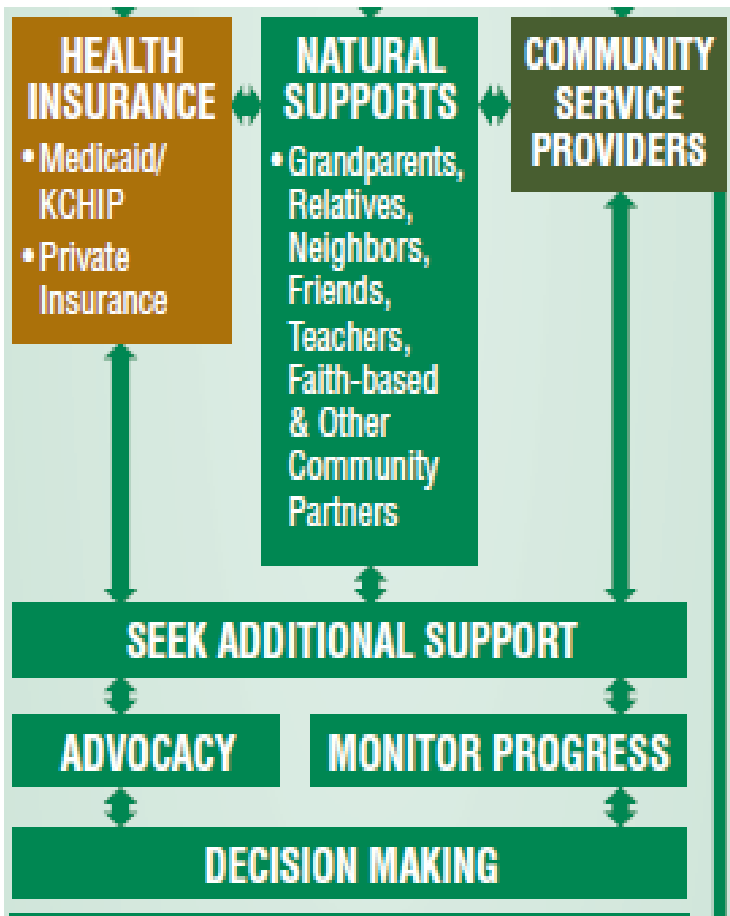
HEALTH INSURANCE
• Medicaid/ KCHIP
• Private Insurance

NATURAL SUPPORTS
• Grandparents, Relatives, Neighbors, Friends, Teachers, Faith-based & Other Community Partners

COMMUNITY SERVICE PROVIDERS

SEEK ADDITIONAL SUPPORT

ADVOCACY

MONITOR PROGRESS

DECISION MAKING